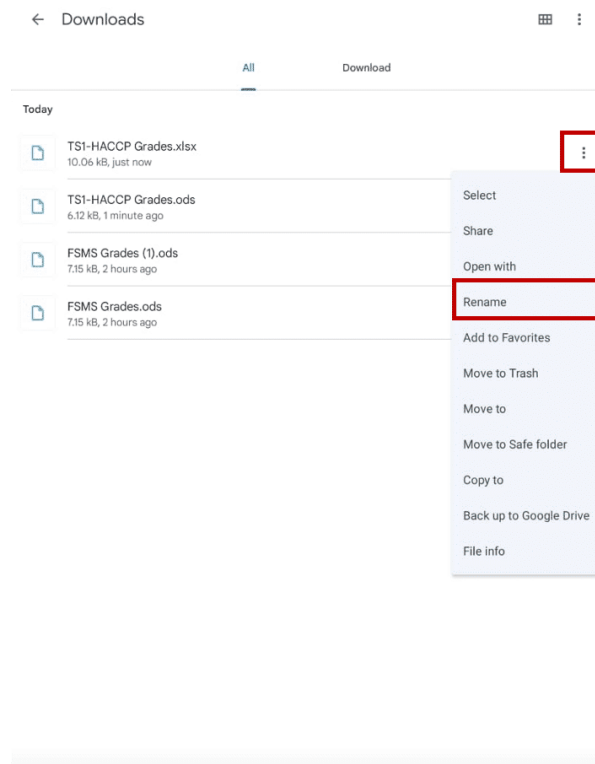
← Downloads

All

Download

Today

TS1-HACCP Grades.xlsx
10.06 kB, just now

TS1-HACCP Grades.ods
6.12 kB, 1 minute ago

FSMS Grades (1).ods
7.15 kB, 2 hours ago

FSMS Grades.ods
7.15 kB, 2 hours ago

Select
Share
Open with
Rename
Add to Favorites
Move to Trash
Move to
Move to Safe folder
Copy to
Back up to Google Drive
File info